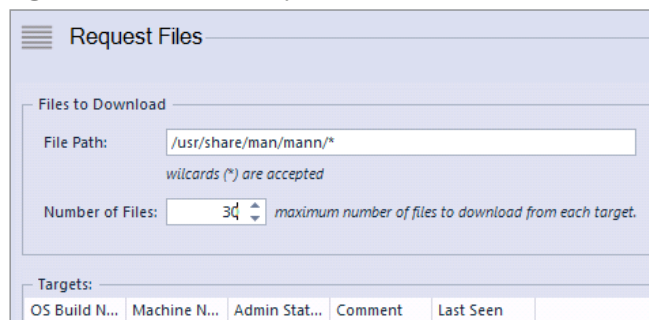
Request Files

Files to Download

File Path: /usr/share/man/mann/*

wilcards (*) are accepted

Number of Files: 30 maximum number of files to download from each target.

Targets:

| OS Build N... | Machine N... | Admin Stat... | Comment | Last Seen |
|---|---|---|---|---|